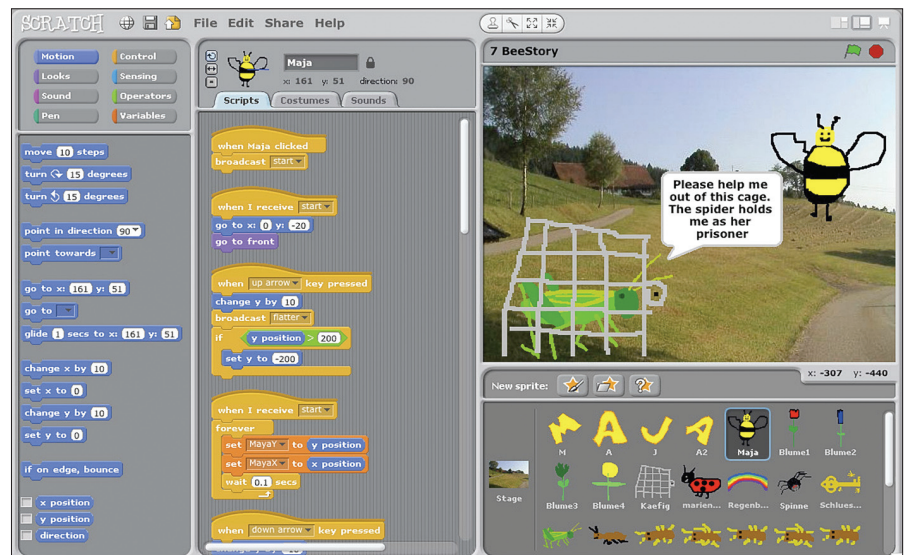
SCRATCH File Edit Share Help

Motion
Looks
Sound
Pen
Control
Sensing
Operators
Variables

move 10 steps
turn 15 degrees
turn 15 degrees
point in direction 90
point towards
go to x: 161 y: 51
go to
glide 1 secs to x: 161 y: 51
change x by 10
set x to 0
change y by 10
set y to 0
if on edge, bounce
x position
y position
direction

Maja
x: 161 y: 51 direction: 90
Scripts Costumes Sounds

when Maja clicked
broadcast start

when I receive start
go to x: 0 y: -20
go to front

when up arrow key pressed
change y by 10
broadcast flatter
if y position > 200
set y to -200

when I receive start
forever
set MayaY to y position
set MayaX to x position
wait 0.1 secs

when down arrow key pressed

7 BeeStory

Please help me out of this cage. The spider holds me as her prisoner

x: -307 y: -440

New sprite:

Stage
M
A
J
A2
Maja
Blume1
Blume2
Blume3
Blume4
Kaefig
marien...
Regenb...
Spinne
Schlues...